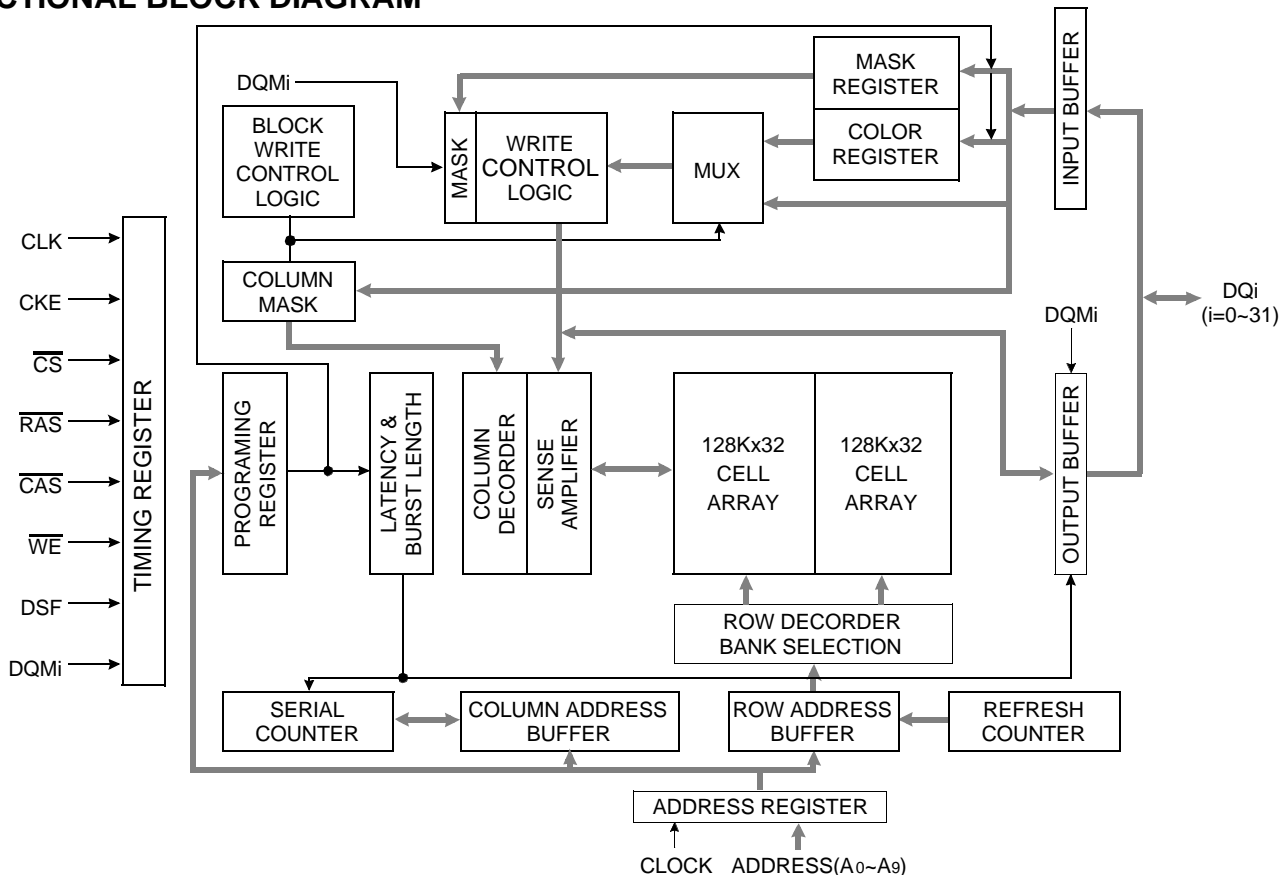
CTIONAL BLOCK DIAGRAM

DQMi

MASK REGISTER

INPUT BUFFER

BLOCK WRITE CONTROL LOGIC

MASK

WRITE CONTROL LOGIC

MUX

COLOR REGISTER

CLK

CKE

$\overline{CS}$

$\overline{RAS}$

$\overline{CAS}$

$\overline{WE}$

DSF

DQMi

TIMING REGISTER

COLUMN MASK

DQi (i=0~31)

DQMi

PROGRAMING REGISTER

LATENCY & BURST LENGTH

COLUMN DECORDER

SENSE AMPLIFIER

128Kx32 CELL ARRAY

128Kx32 CELL ARRAY

OUTPUT BUFFER

ROW DECORDER BANK SELECTION

SERIAL COUNTER

COLUMN ADDRESS BUFFER

ROW ADDRESS BUFFER

REFRESH COUNTER

ADDRESS REGISTER

CLOCK

ADDRESS($A_0$~$A_9$)